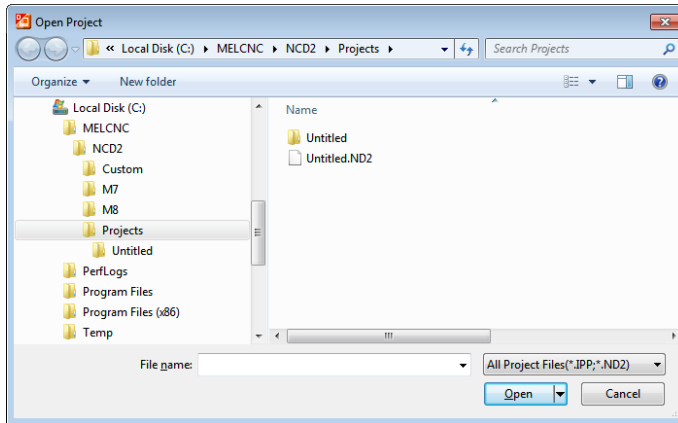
Open Project

« Local Disk (C:) ▸ MELCNC ▸ NCD2 ▸ Projects ▸

Search Projects

Organize ▾

New folder

Local Disk (C:)

MELCNC

NCD2

Custom

M7

M8

Projects

Untitled

PerfLogs

Program Files

Program Files (x86)

Temp

Name

Untitled

Untitled.ND2

File name:

All Project Files(*.IPP;*.ND2)

Open

Cancel